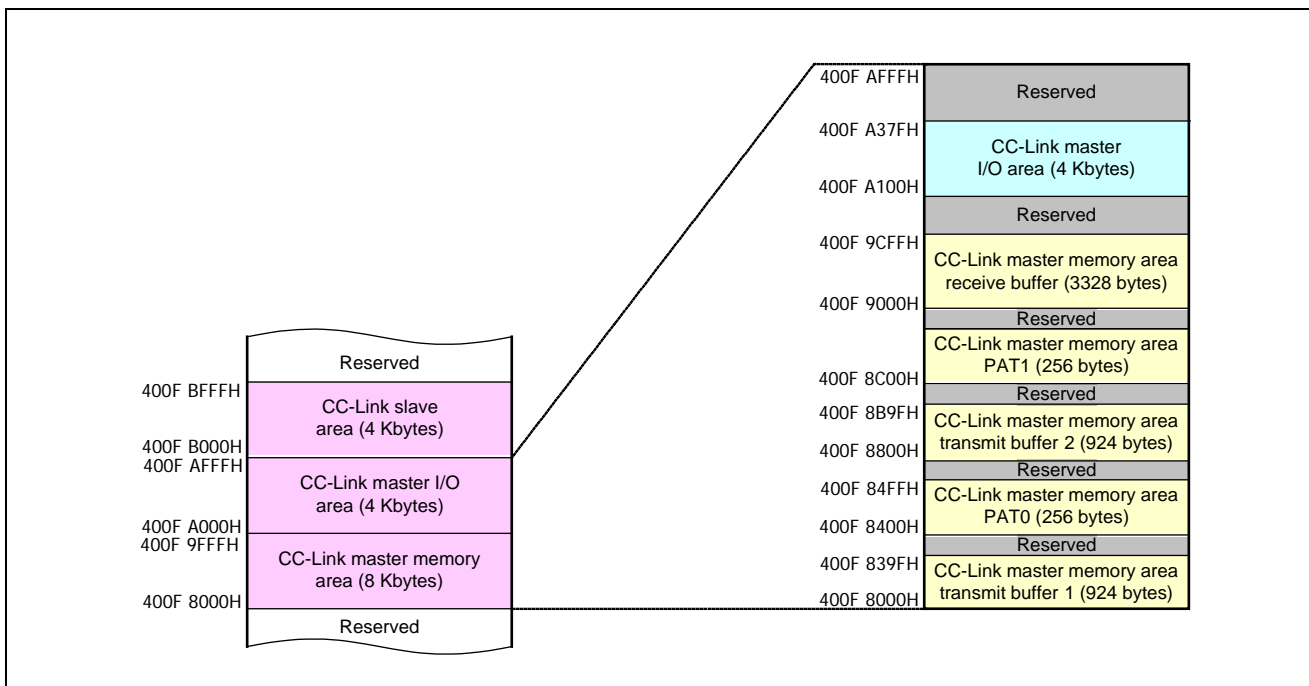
Reserved

400F BFFFH
CC-Link slave area (4 Kbytes)
400F B000H
400F AFFFH
CC-Link master I/O area (4 Kbytes)
400F A000H
400F 9FFFH
CC-Link master memory area (8 Kbytes)
400F 8000H
Reserved

400F AFFFH
Reserved
400F A37FH
CC-Link master I/O area (4 Kbytes)
400F A100H
Reserved
400F 9CFFH
CC-Link master memory area receive buffer (3328 bytes)
400F 9000H
Reserved
CC-Link master memory area PAT1 (256 bytes)
400F 8C00H
Reserved
400F 8B9FH
CC-Link master memory area transmit buffer 2 (924 bytes)
400F 8800H
Reserved
400F 84FFH
CC-Link master memory area PAT0 (256 bytes)
400F 8400H
Reserved
400F 839FH
CC-Link master memory area transmit buffer 1 (924 bytes)
400F 8000H